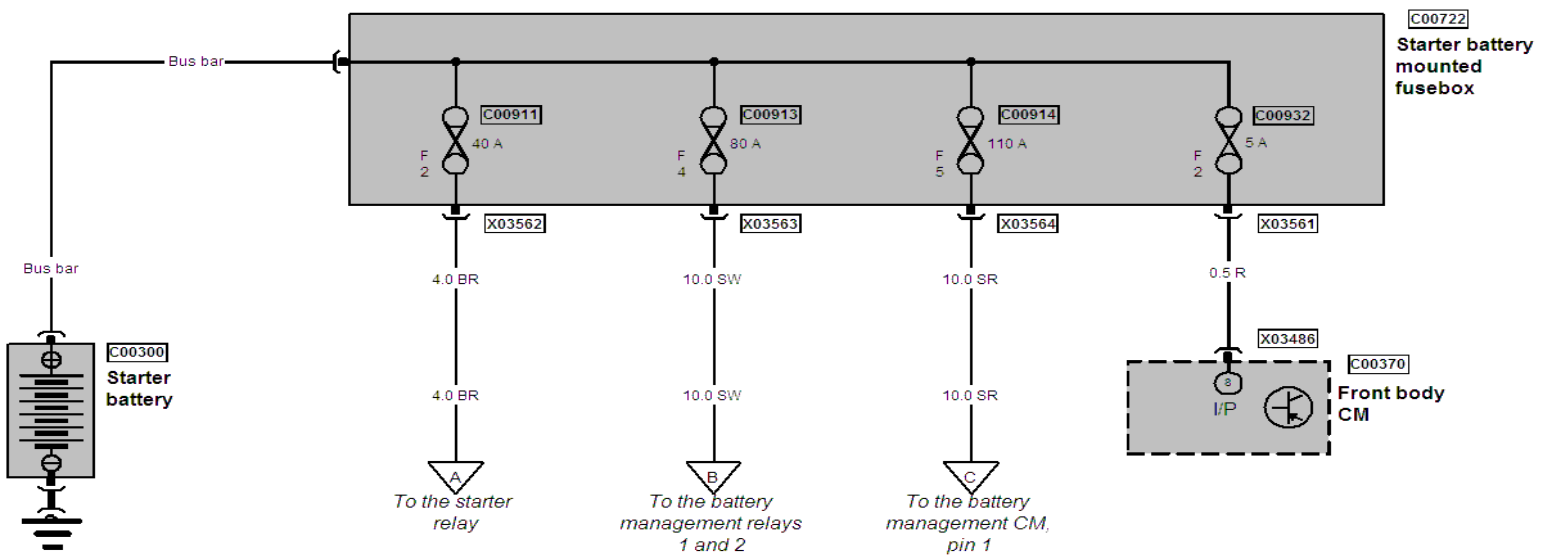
C00722
Starter battery mounted fusebox

Bus bar

C00911
F
2
40 A

C00913
F
4
80 A

C00914
F
5
110 A

C00932
F
2
5 A

X03562
X03563
X03564
X03561

Bus bar

4.0 BR
10.0 SW
10.0 SR
0.5 R

X03486

C00300
Starter battery

C00370
Front body CM

8
I/P

4.0 BR
10.0 SW
10.0 SR

A
To the starter relay

B
To the battery management relays 1 and 2

C
To the battery management CM, pin 1